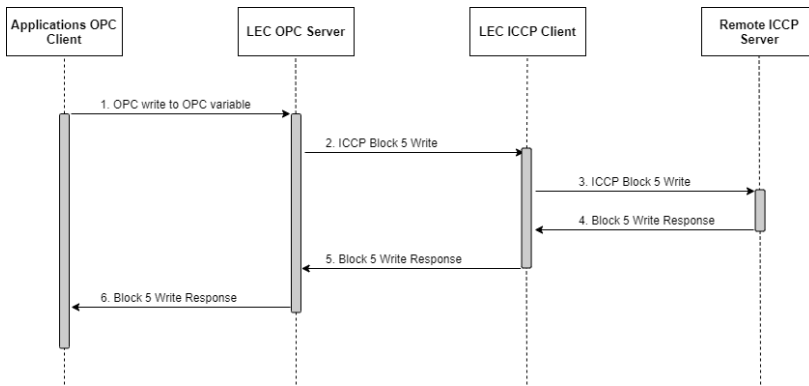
Applications OPC Client

LEC OPC Server

LEC ICCP Client

Remote ICCP Server

1. OPC write to OPC variable

2. ICCP Block 5 Write

3. ICCP Block 5 Write

4. Block 5 Write Response

5. Block 5 Write Response

6. Block 5 Write Response